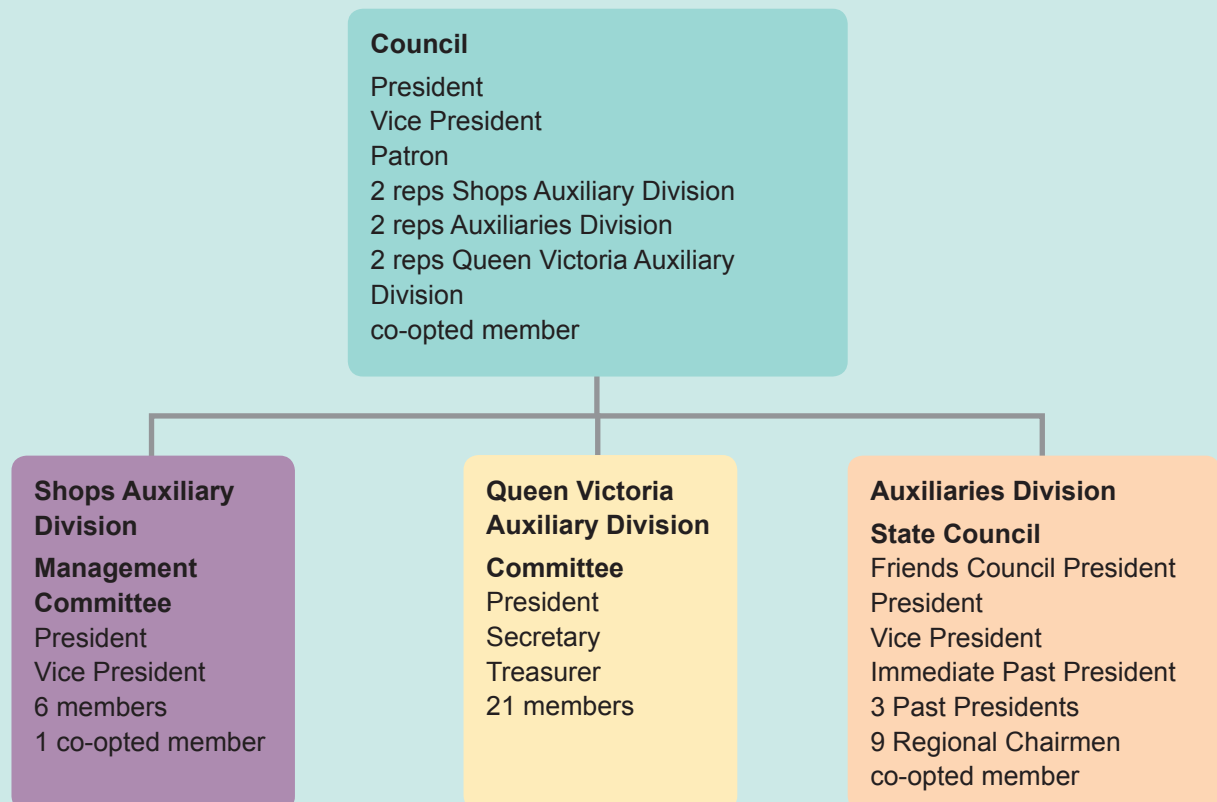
Council
President
Vice President
Patron
2 reps Shops Auxiliary Division
2 reps Auxiliaries Division
2 reps Queen Victoria Auxiliary Division
co-opted member

Shops Auxiliary Division
Management Committee
President
Vice President
6 members
1 co-opted member

Queen Victoria Auxiliary Division
Committee
President
Secretary
Treasurer
21 members

Auxiliaries Division
State Council
Friends Council President
President
Vice President
Immediate Past President
3 Past Presidents
9 Regional Chairmen
co-opted member